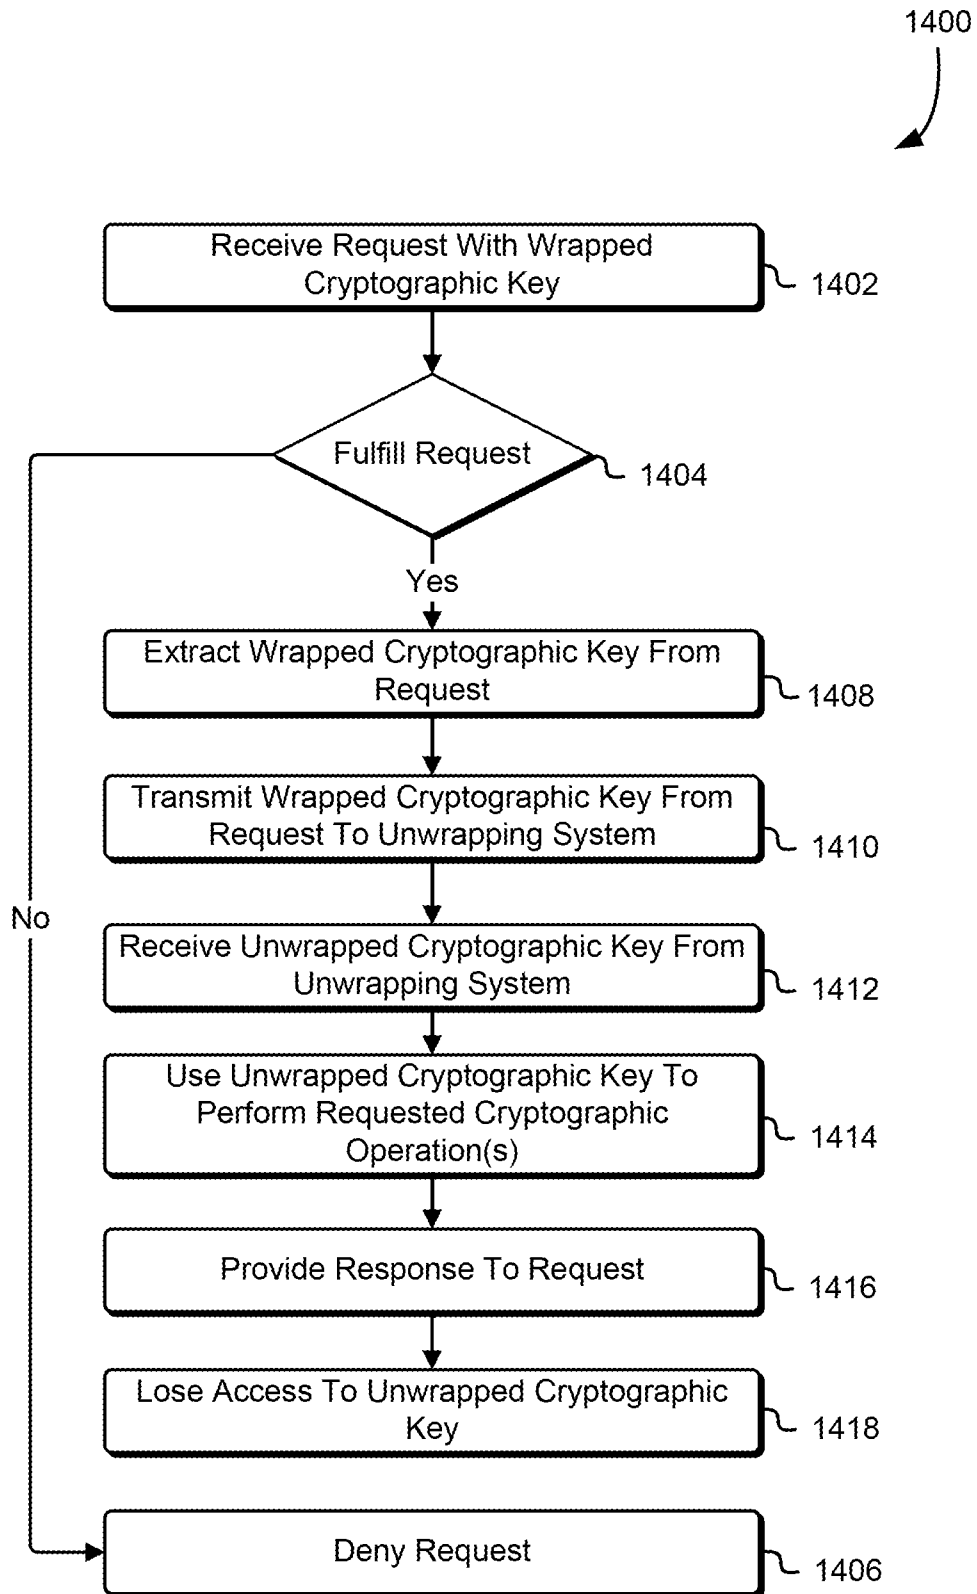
1400

Receive Request With Wrapped Cryptographic Key

1402

Fulfill Request

1404

No

Yes

Extract Wrapped Cryptographic Key From Request

1408

Transmit Wrapped Cryptographic Key From Request To Unwrapping System

1410

Receive Unwrapped Cryptographic Key From Unwrapping System

1412

Use Unwrapped Cryptographic Key To Perform Requested Cryptographic Operation(s)

1414

Provide Response To Request

1416

Lose Access To Unwrapped Cryptographic Key

1418

Deny Request

1406